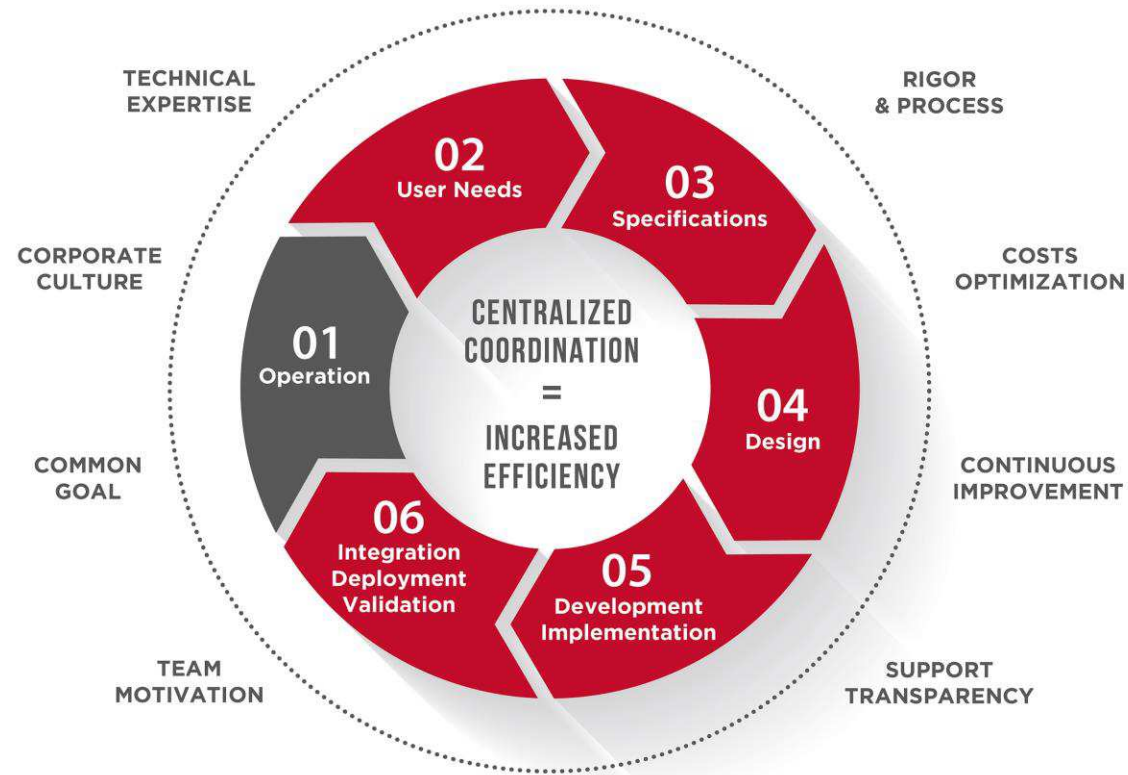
TECHNICAL EXPERTISE

RIGOR & PROCESS

CORPORATE CULTURE

COSTS OPTIMIZATION

COMMON GOAL

CONTINUOUS IMPROVEMENT

TEAM MOTIVATION

SUPPORT TRANSPARENCY

01
Operation

02
User Needs

03
Specifications

04
Design

05
Development Implementation

06
Integration Deployment Validation

CENTRALIZED COORDINATION
=
INCREASED EFFICIENCY